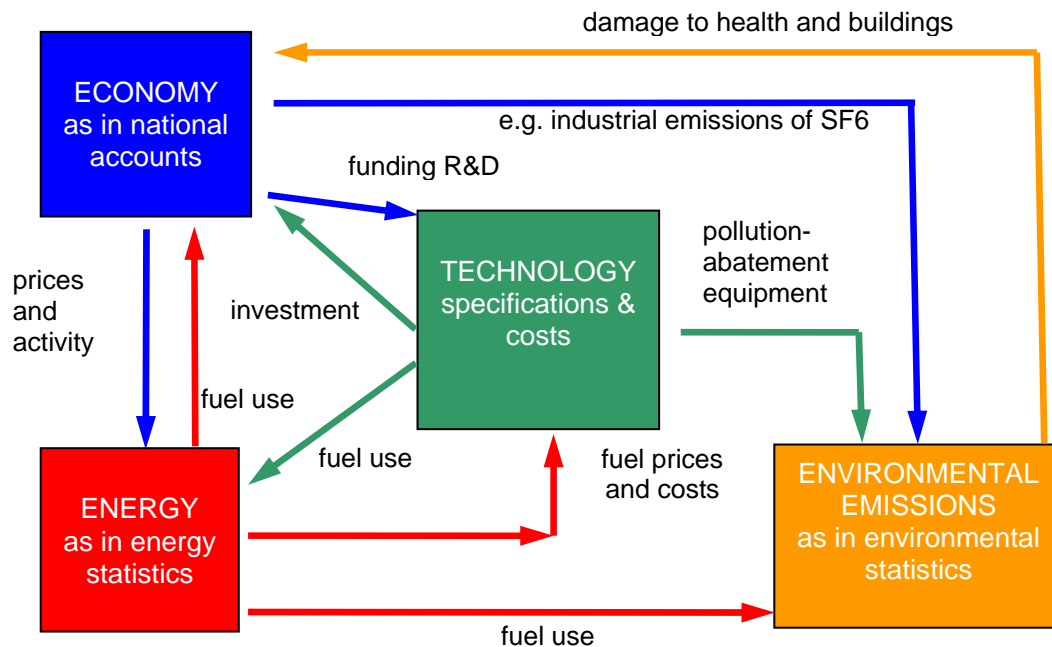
damage to health and buildings

ECONOMY
as in national accounts

e.g. industrial emissions of SF6

funding R&D

prices and activity

investment

TECHNOLOGY
specifications & costs

pollution-abatement equipment

fuel use

fuel use

fuel prices and costs

ENERGY
as in energy statistics

ENVIRONMENTAL EMISSIONS
as in environmental statistics

fuel use